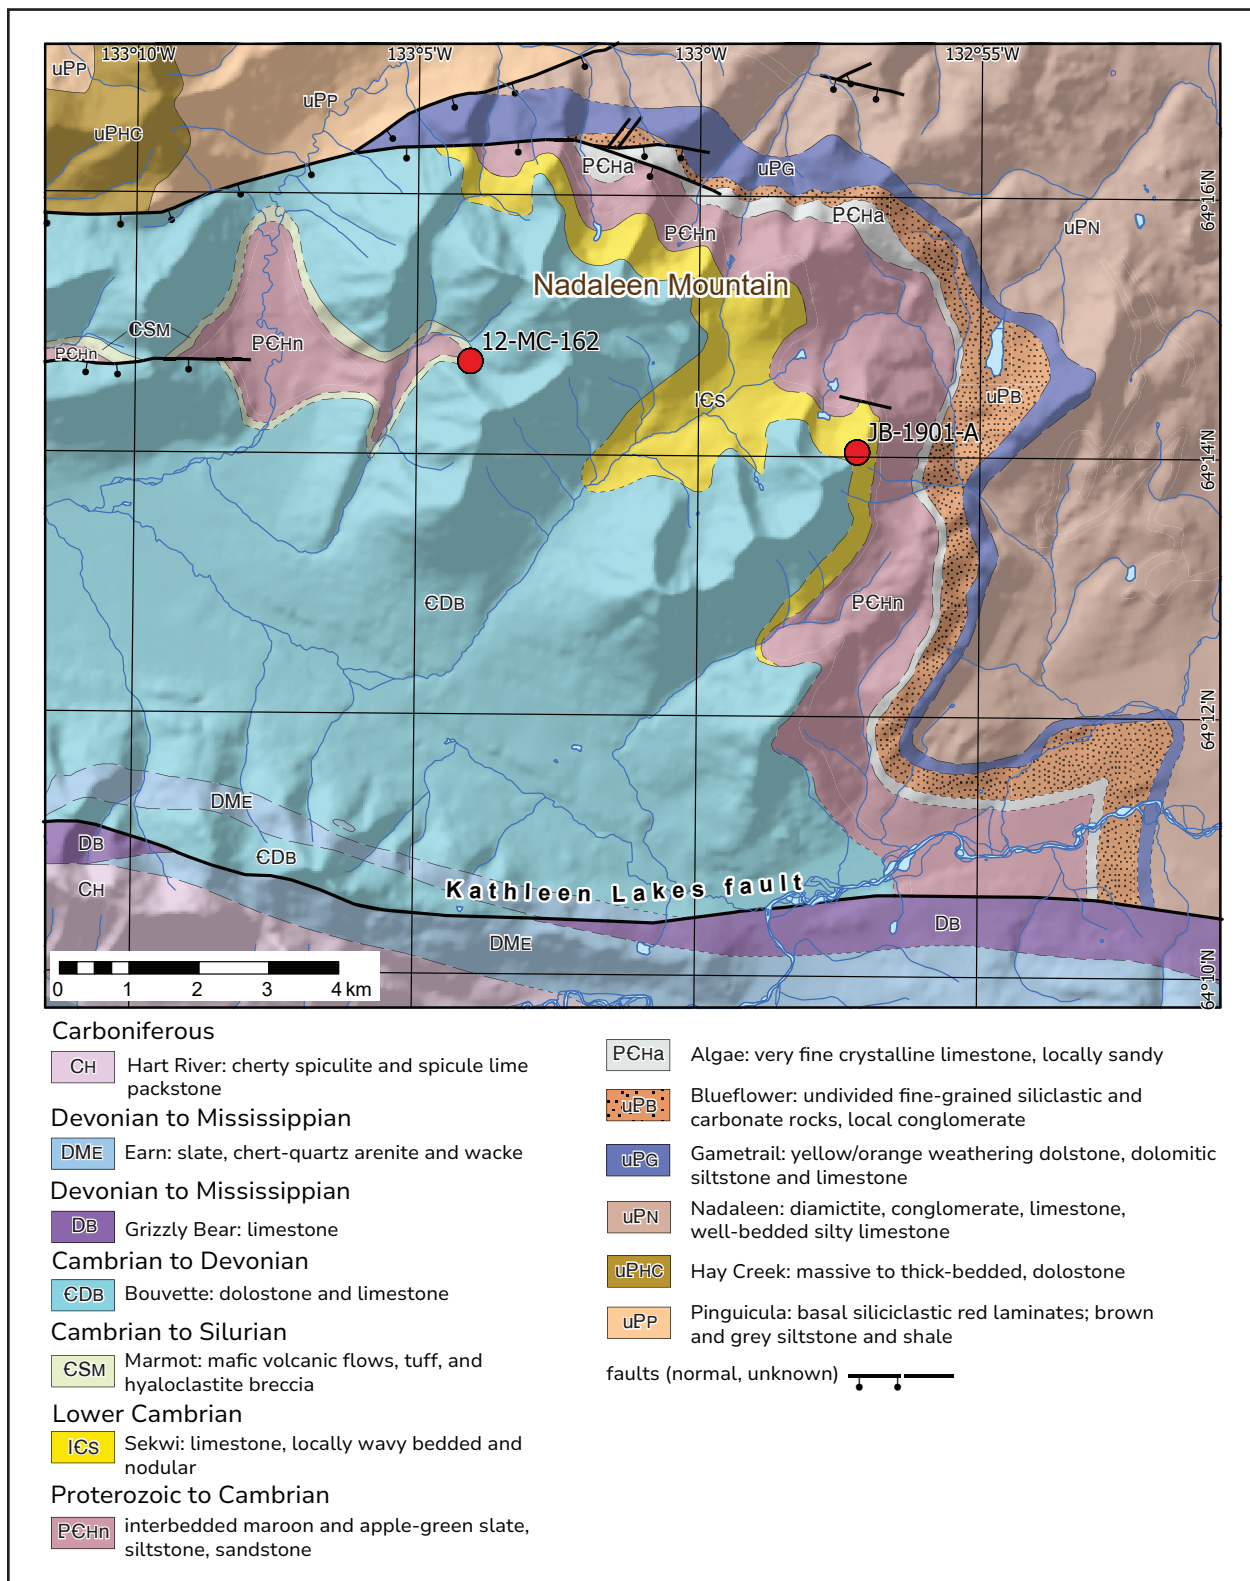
133°10'W
133°5'W
133°W
132°55'W
64°16'N
64°14'N
64°12'N
64°10'N
uPP
uPHC
uPP
PЄHa
uPG
PЄHa
PЄHn
uPN
Nadaleen Mountain
ЄSM
PЄHn
PЄHn
12-MC-162
lЄS
uPB
JB-1901-A
ЄDB
PЄHn
DME
DB
ЄDB
CH
Kathleen Lakes fault
DB
DME
0 1 2 3 4 km

Carboniferous
CH Hart River: cherty spiculite and spicule lime packstone
Devonian to Mississippian
DME Earn: slate, chert-quartz arenite and wacke
Devonian to Mississippian
DB Grizzly Bear: limestone
Cambrian to Devonian
ЄDB Bouvette: dolostone and limestone
Cambrian to Silurian
ЄSM Marmot: mafic volcanic flows, tuff, and hyaloclastite breccia
Lower Cambrian
lЄS Sekwi: limestone, locally wavy bedded and nodular
Proterozoic to Cambrian
PЄHn interbedded maroon and apple-green slate, siltstone, sandstone

PЄHa Algae: very fine crystalline limestone, locally sandy
uPB Blueflower: undivided fine-grained siliclastic and carbonate rocks, local conglomerate
uPG Gametrail: yellow/orange weathering dolstone, dolomitic siltstone and limestone
uPN Nadaleen: diamictite, conglomerate, limestone, well-bedded silty limestone
uPHC Hay Creek: massive to thick-bedded, dolostone
uPP Pinguicula: basal siliciclastic red laminates; brown and grey siltstone and shale
faults (normal, unknown)